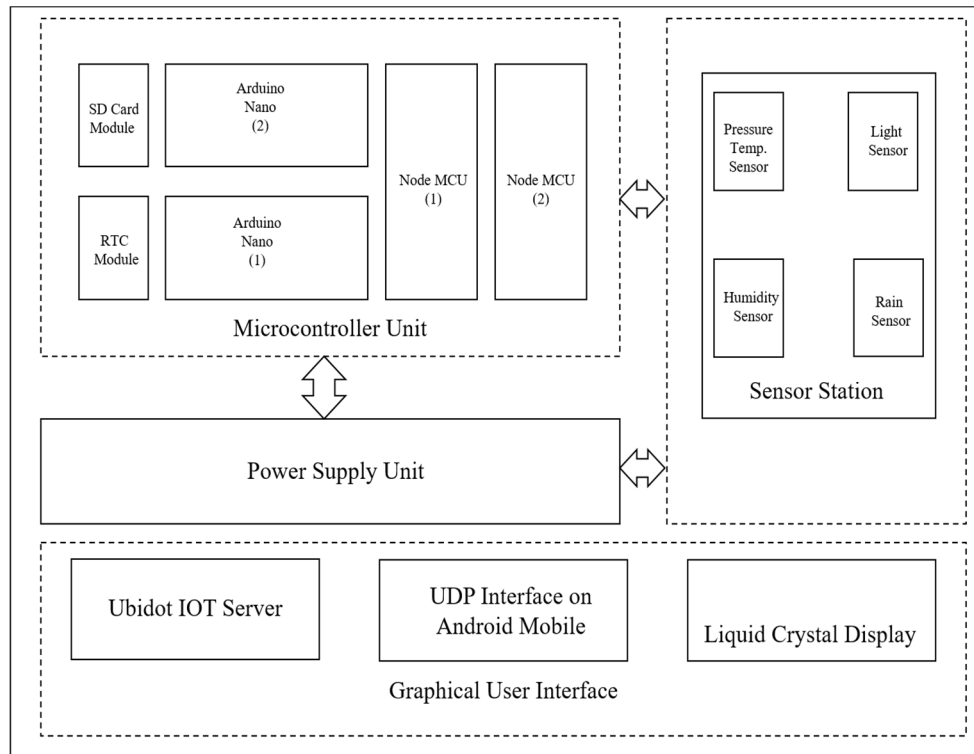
SD Card Module

Arduino Nano (2)

RTC Module

Arduino Nano (1)

Node MCU (1)

Node MCU (2)

Microcontroller Unit

Pressure Temp. Sensor

Light Sensor

Humidity Sensor

Rain Sensor

Sensor Station

Power Supply Unit

Ubidot IOT Server

UDP Interface on Android Mobile

Liquid Crystal Display

Graphical User Interface